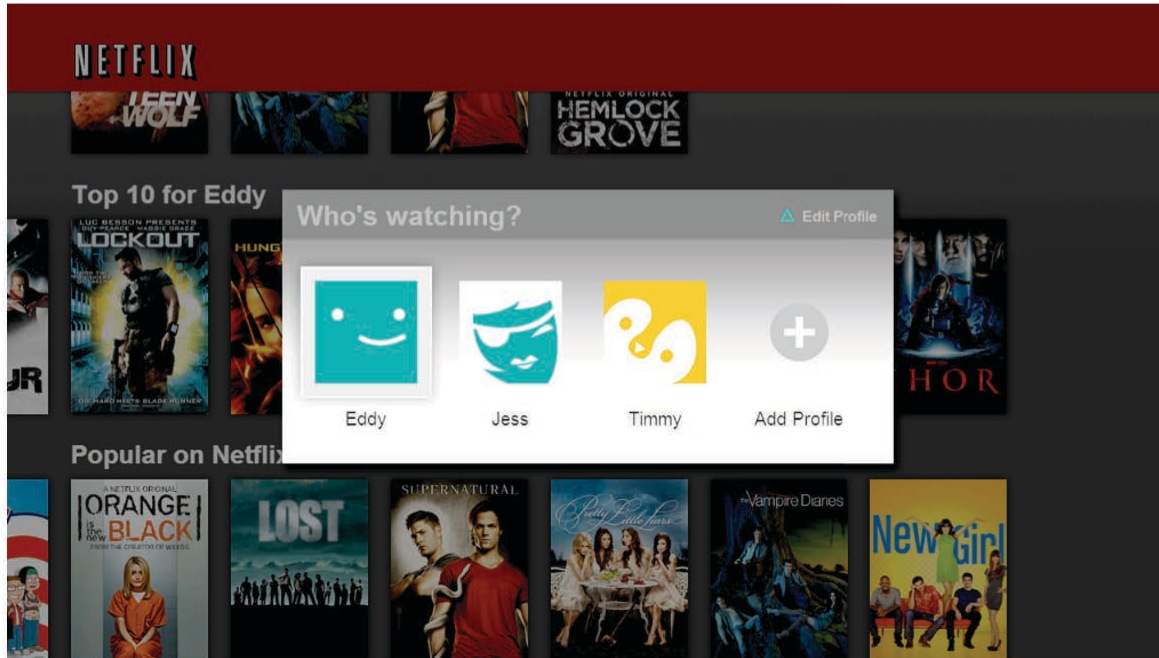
NETFLIX

TEEN WOLF

NETFLIX ORIGINAL
HEMLOCK GROVE

Top 10 for Eddy

LUC BESSON PRESENTS
GUY PEARCE MAGGIE GRACE
LOCKOUT

HUNG

UR

HOR

Who's watching?

Edit Profile

Eddy

Jess

Timmy

Add Profile

Popular on Netflix

A NETFLIX ORIGINAL
ORANGE is the new BLACK
FROM THE CREATOR OF WEEDS

LOST

SUPERNATURAL

Pretty Little Liars

The Vampire Diaries

New Girl